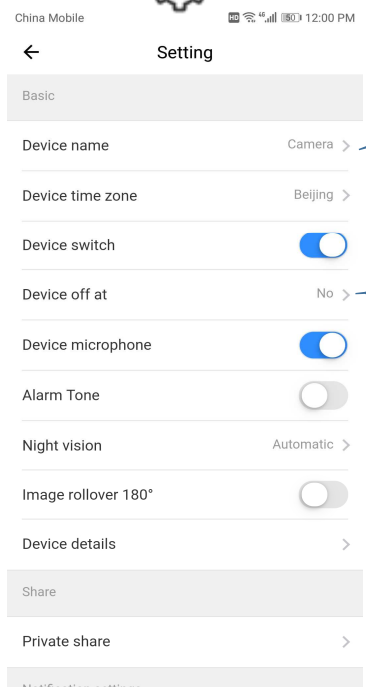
China Mobile
HD 4G 50 12:00 PM

Setting

Basic

Device name
Camera

Device time zone
Beijing

Device switch

Device off at
No

Device microphone

Alarm Tone

Night vision
Automatic

Image rollover 180°

Device details

Share

Private share

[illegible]